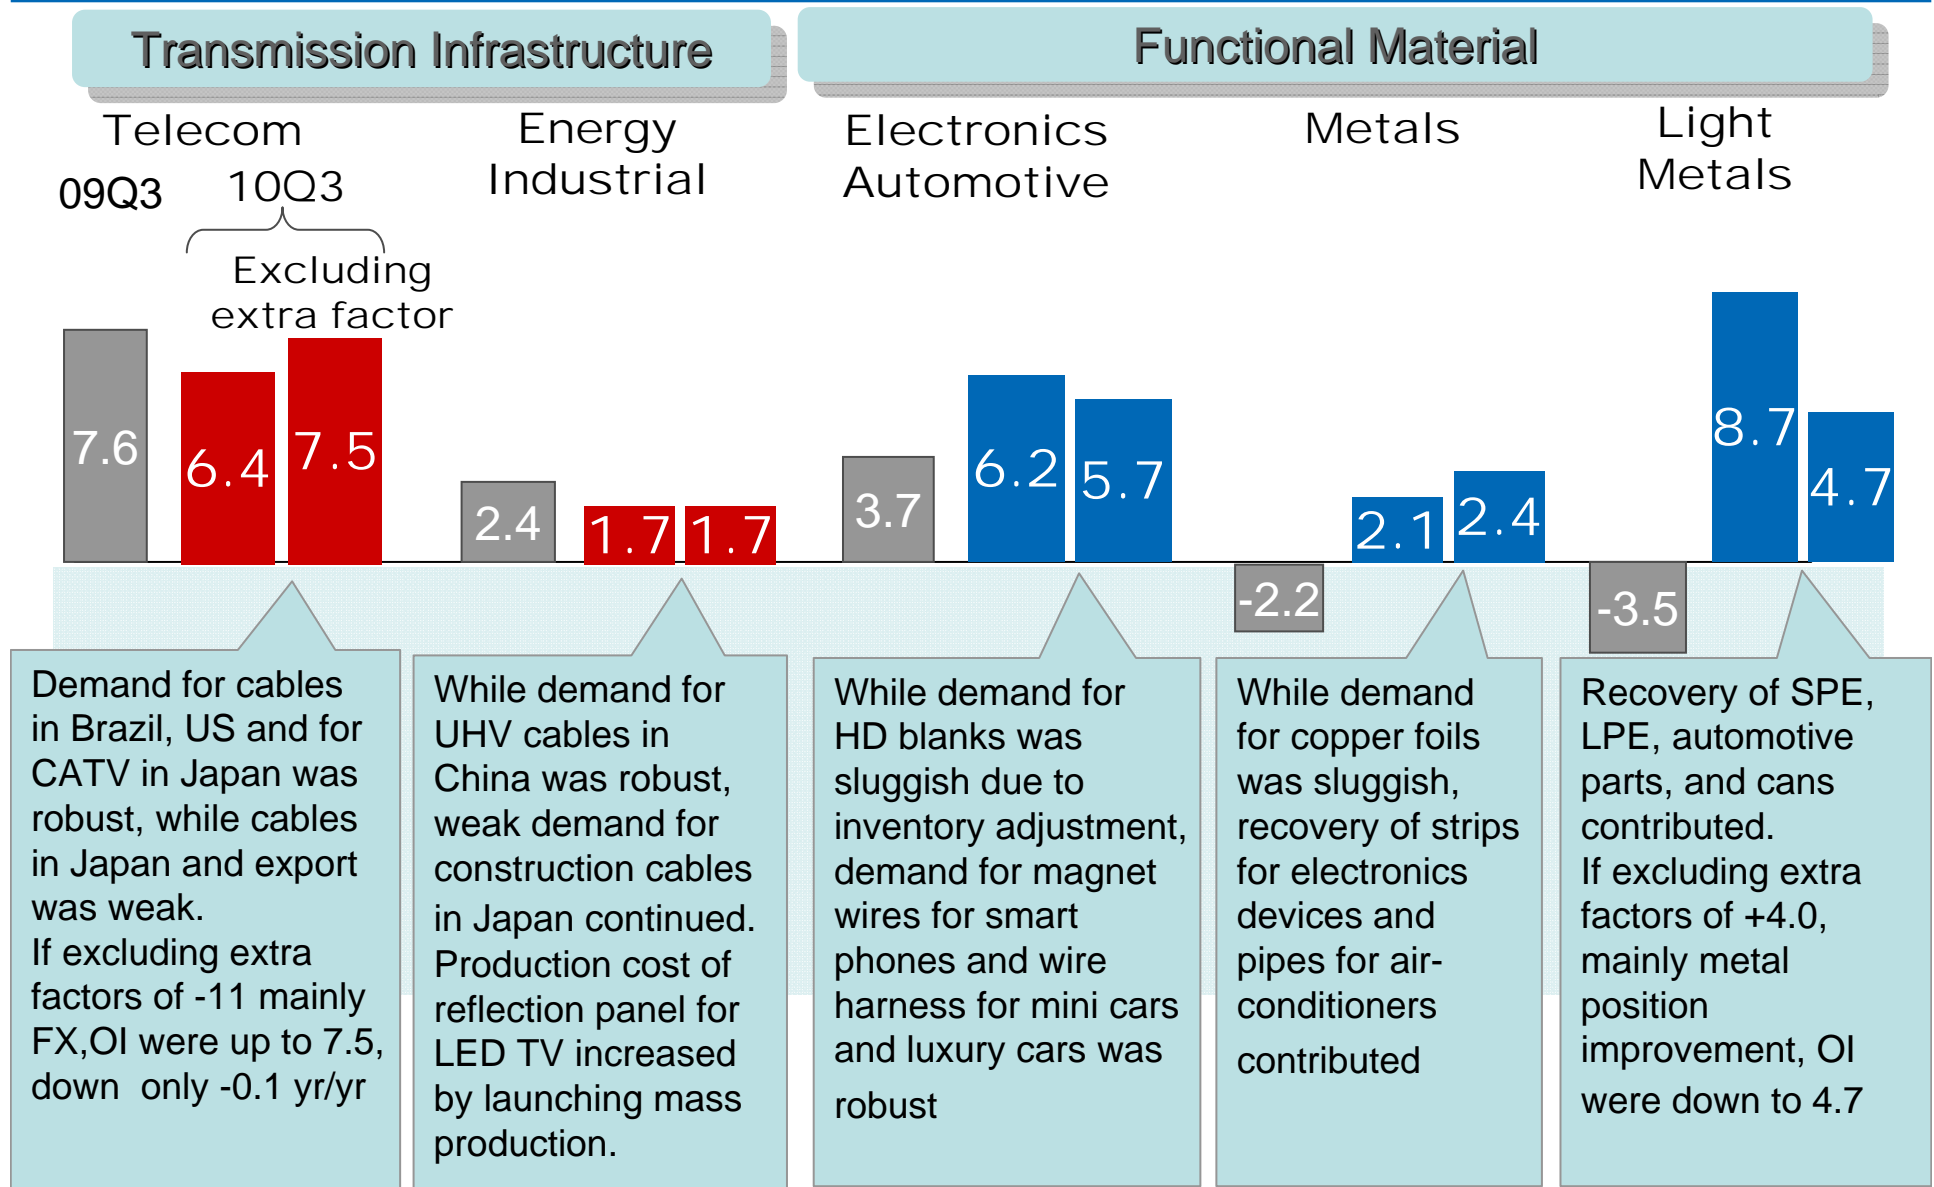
Transmission Infrastructure

Functional Material

Telecom

Energy Industrial

Electronics Automotive

Metals

Light Metals

09Q3

10Q3

Excluding extra factor

7.6

6.4

7.5

2.4

1.7

1.7

3.7

6.2

5.7

-2.2

2.1

2.4

-3.5

8.7

4.7

Demand for cables in Brazil, US and for CATV in Japan was robust, while cables in Japan and export was weak.
If excluding extra factors of -11 mainly FX,OI were up to 7.5, down only -0.1 yr/yr

While demand for UHV cables in China was robust, weak demand for construction cables in Japan continued.
Production cost of reflection panel for LED TV increased by launching mass production.

While demand for HD blanks was sluggish due to inventory adjustment, demand for magnet wires for smart phones and wire harness for mini cars and luxury cars was robust

While demand for copper foils was sluggish, recovery of strips for electronics devices and pipes for air-conditioners contributed

Recovery of SPE, LPE, automotive parts, and cans contributed.
If excluding extra factors of +4.0, mainly metal position improvement, OI were down to 4.7